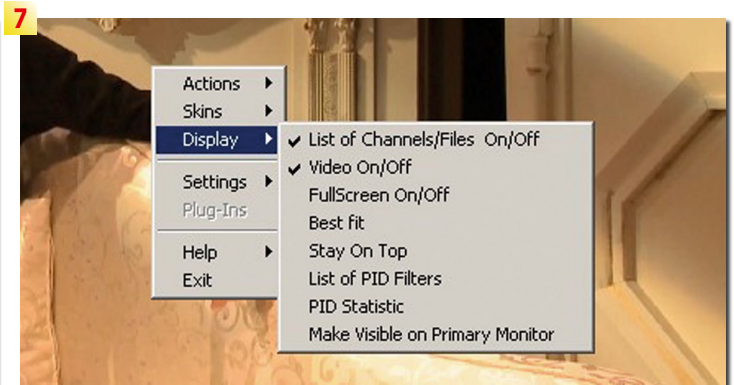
7

Actions
Skins
Display
Settings
Plug-Ins
Help
Exit

✔ List of Channels/Files On/Off
✔ Video On/Off
FullScreen On/Off
Best fit
Stay On Top
List of PID Filters
PID Statistic
Make Visible on Primary Monitor